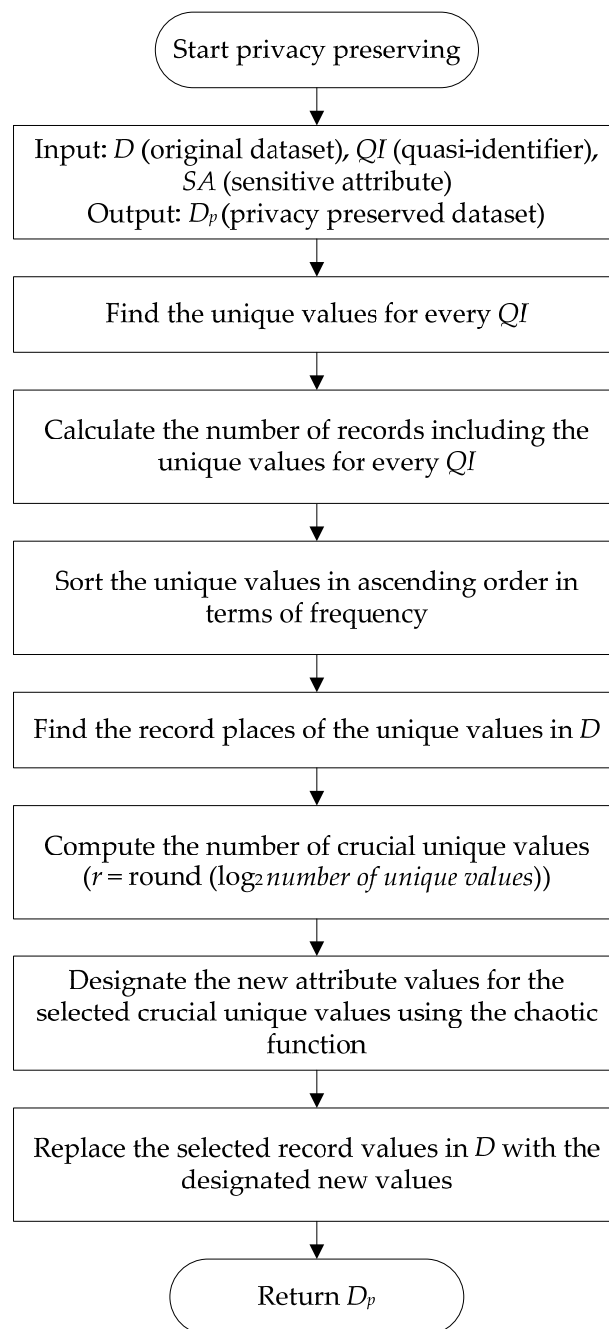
Start privacy preserving

Input: $D$ (original dataset), $QI$ (quasi-identifier), $SA$ (sensitive attribute)
Output: $D_p$ (privacy preserved dataset)

Find the unique values for every $QI$

Calculate the number of records including the unique values for every $QI$

Sort the unique values in ascending order in terms of frequency

Find the record places of the unique values in $D$

Compute the number of crucial unique values ($r$ = round ($\log_2$ *number of unique values*))

Designate the new attribute values for the selected crucial unique values using the chaotic function

Replace the selected record values in $D$ with the designated new values

Return $D_p$